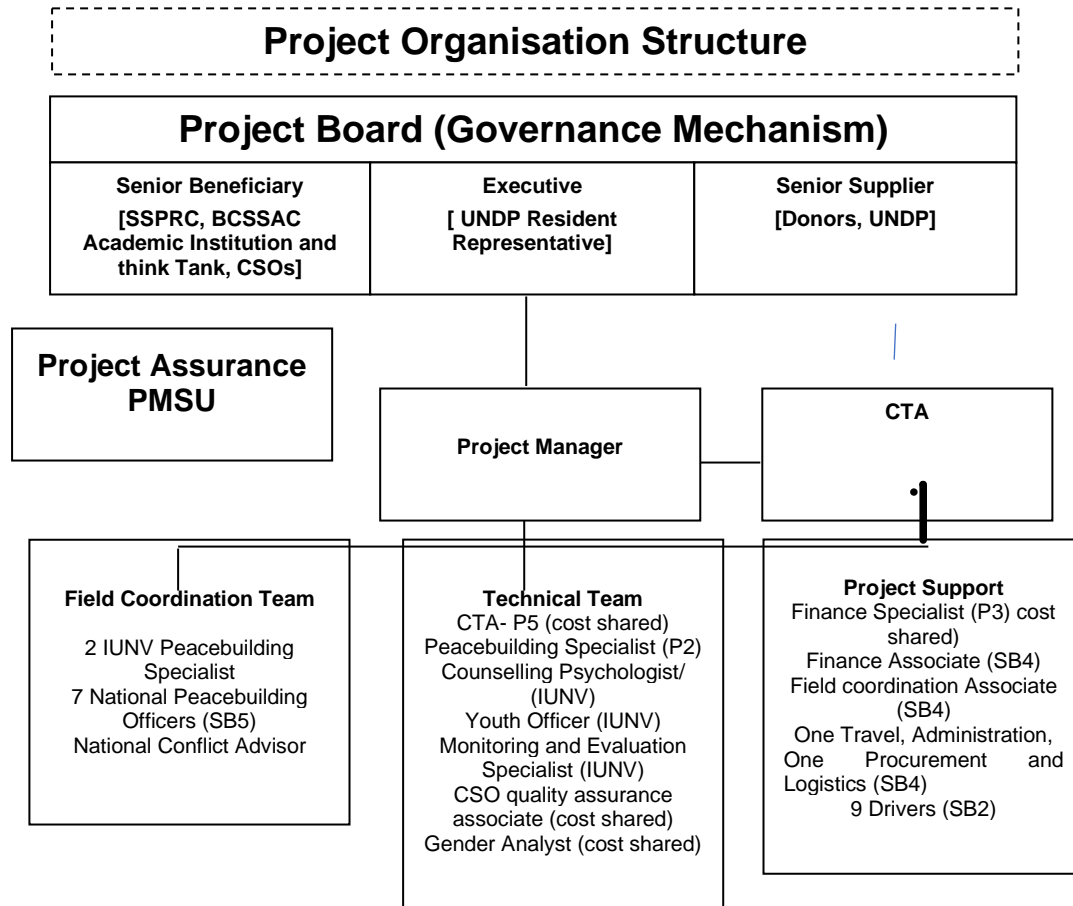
Project Organisation Structure

Project Board (Governance Mechanism)

Senior Beneficiary
[SSPRC, BCSSAC Academic Institution and think Tank, CSOs]

Executive
[ UNDP Resident Representative]

Senior Supplier
[Donors, UNDP]

Project Assurance
PMSU

Project Manager

CTA

Field Coordination Team
2 IUNV Peacebuilding Specialist
7 National Peacebuilding Officers (SB5)
National Conflict Advisor

Technical Team
CTA- P5 (cost shared)
Peacebuilding Specialist (P2)
Counselling Psychologist/ (IUNV)
Youth Officer (IUNV)
Monitoring and Evaluation Specialist (IUNV)
CSO quality assurance associate (cost shared)
Gender Analyst (cost shared)

Project Support
Finance Specialist (P3) cost shared)
Finance Associate (SB4)
Field coordination Associate (SB4)
One Travel, Administration, One Procurement and Logistics (SB4)
9 Drivers (SB2)